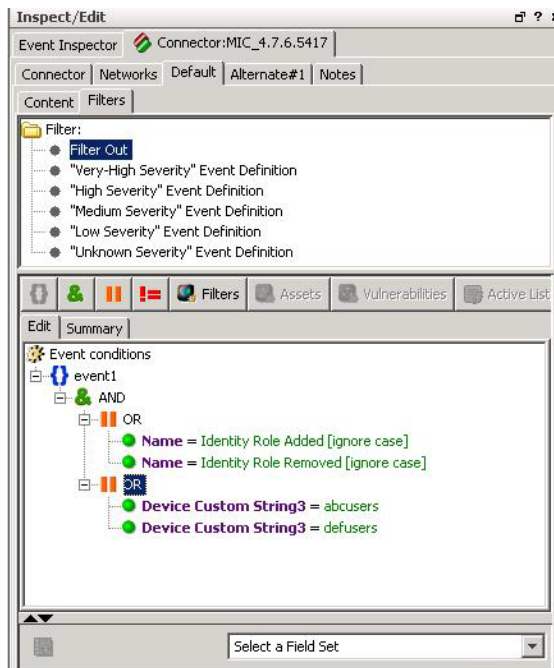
Inspect/Edit

Event Inspector | Connector:MIC_4.7.6.5417

Connector | Networks | Default | Alternate#1 | Notes

Content | Filters

Filter:
Filter Out
"Very-High Severity" Event Definition
"High Severity" Event Definition
"Medium Severity" Event Definition
"Low Severity" Event Definition
"Unknown Severity" Event Definition

Filters | Assets | Vulnerabilities | Active List

Edit | Summary

Event conditions
event1
AND
OR
Name = Identity Role Added [ignore case]
Name = Identity Role Removed [ignore case]
OR
Device Custom String3 = abcusers
Device Custom String3 = defusers

Select a Field Set